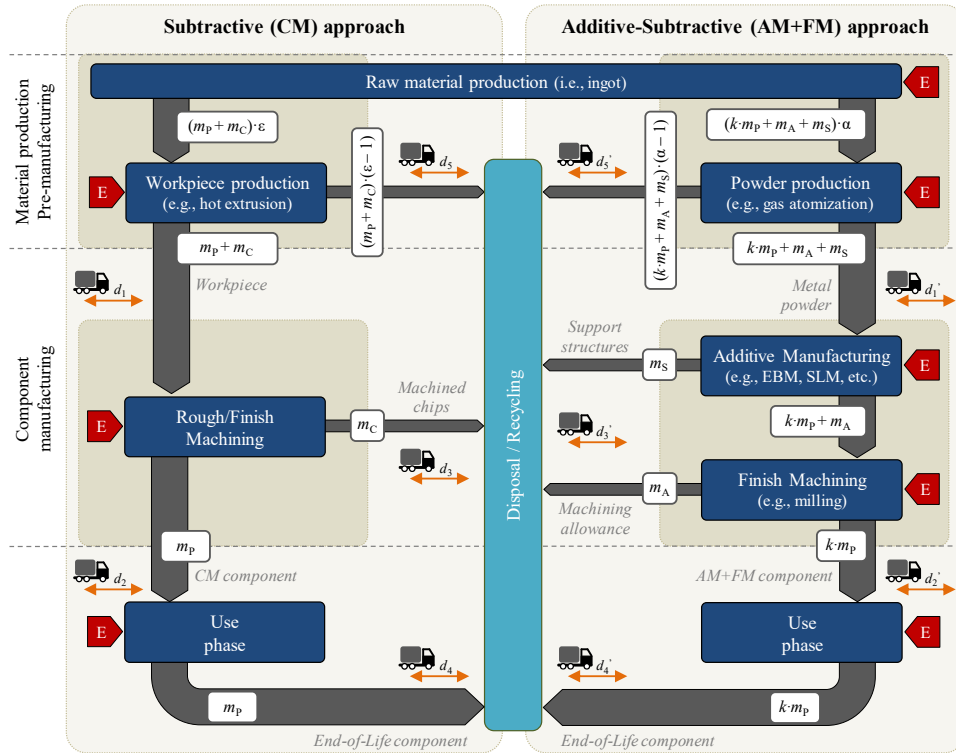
Subtractive (CM) approach

Additive-Subtractive (AM+FM) approach

Material production
Pre-manufacturing

Raw material production (i.e., ingot)

E

$(m_P + m_C)\cdot\varepsilon$

$(m_P + m_C)\cdot(\varepsilon - 1)$

$d_5$

$d_5'$

$(k\cdot m_P + m_A + m_S)\cdot(\alpha - 1)$

$(k\cdot m_P + m_A + m_S)\cdot\alpha$

E

Workpiece production
(e.g., hot extrusion)

Powder production
(e.g., gas atomization)

E

$m_P + m_C$

$k\cdot m_P + m_A + m_S$

$d_1$

Workpiece

Metal powder

$d_1'$

Component manufacturing

Support structures

$m_S$

Additive Manufacturing
(e.g., EBM, SLM, etc.)

E

Machined chips

E

Rough/Finish
Machining

$m_C$

Disposal / Recycling

$d_3'$

$k\cdot m_P + m_A$

$d_3$

Machining allowance

$m_A$

Finish Machining
(e.g., milling)

E

$m_P$

$k\cdot m_P$

$d_2$

CM component

AM+FM component

$d_2'$

E

Use
phase

Use
phase

E

$d_4$

$d_4'$

$m_P$

$k\cdot m_P$

End-of-Life component

End-of-Life component